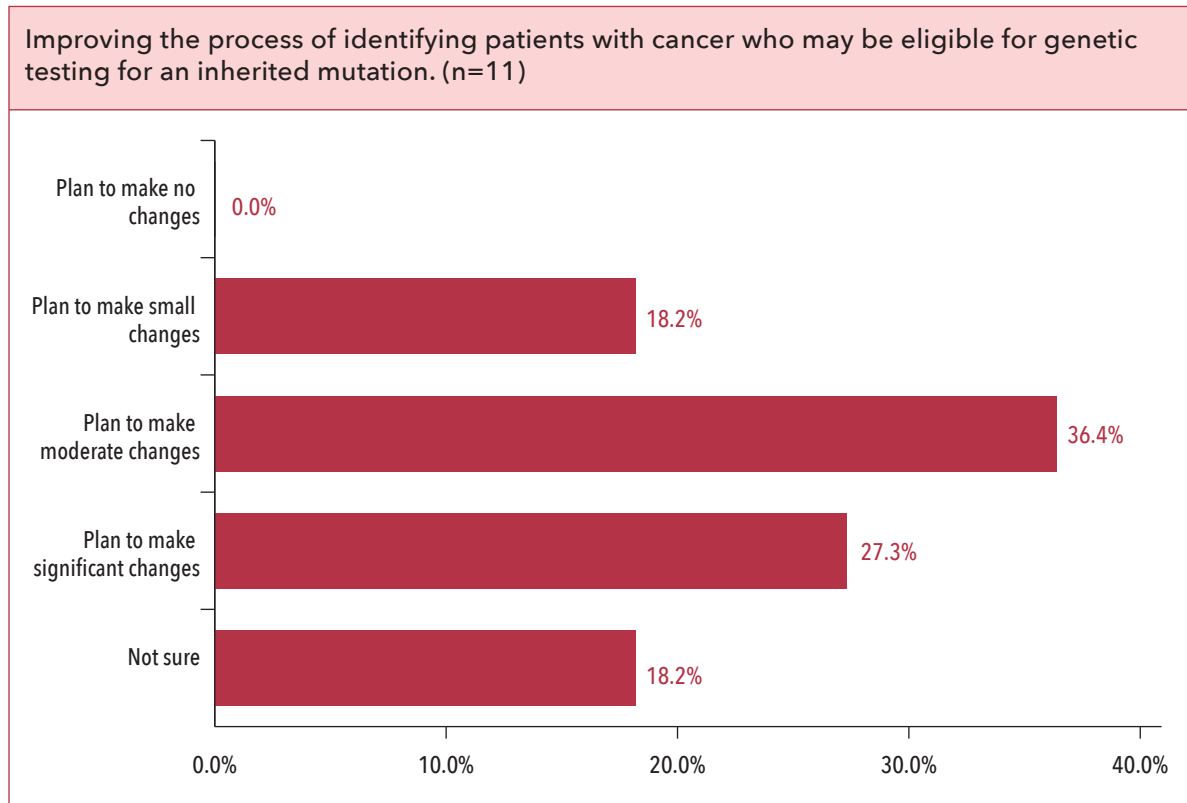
Improving the process of identifying patients with cancer who may be eligible for genetic testing for an inherited mutation. (n=11)

Plan to make no changes
0.0%

Plan to make small changes
18.2%

Plan to make moderate changes
36.4%

Plan to make significant changes
27.3%

Not sure
18.2%

0.0%
10.0%
20.0%
30.0%
40.0%